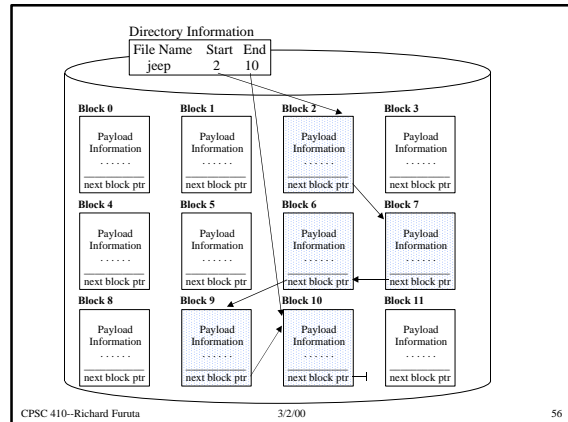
Directory Information

| File Name | Start | End |
|---|---|---|
| jeep | 2 | 10 |

Block 0
Payload Information
. . . . . .
next block ptr

Block 1
Payload Information
. . . . . .
next block ptr

Block 2
Payload Information
. . . . . .
next block ptr

Block 3
Payload Information
. . . . . .
next block ptr

Block 4
Payload Information
. . . . . .
next block ptr

Block 5
Payload Information
. . . . . .
next block ptr

Block 6
Payload Information
. . . . . .
next block ptr

Block 7
Payload Information
. . . . . .
next block ptr

Block 8
Payload Information
. . . . . .
next block ptr

Block 9
Payload Information
. . . . . .
next block ptr

Block 10
Payload Information
. . . . . .
next block ptr

Block 11
Payload Information
. . . . . .
next block ptr

CPSC 410--Richard Furuta 3/2/00 56